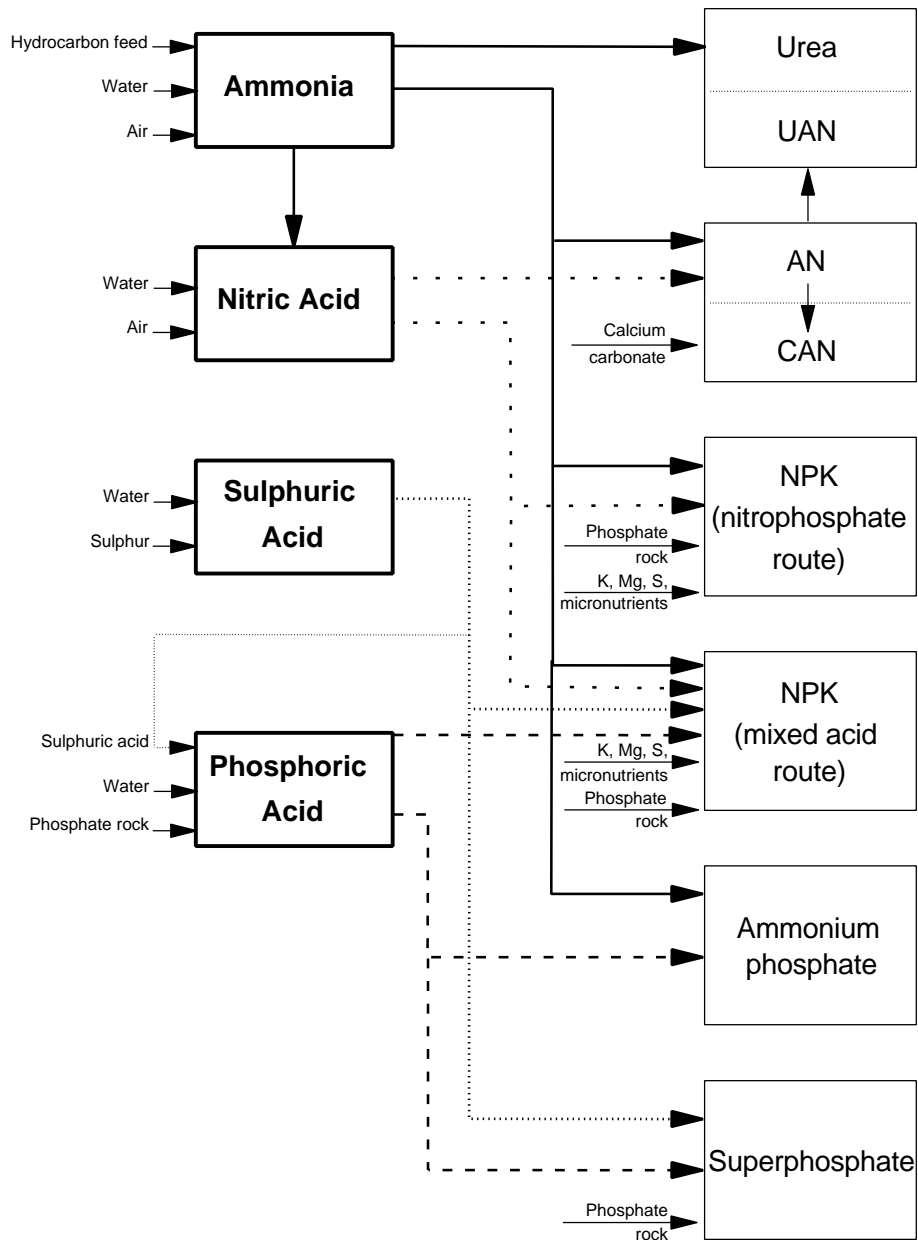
Hydrocarbon feed
Water
Air
Ammonia

Water
Air
Nitric Acid

Water
Sulphur
Sulphuric Acid

Sulphuric acid
Water
Phosphate rock
Phosphoric Acid

Urea
UAN

AN
Calcium carbonate
CAN

NPK (nitrophosphate route)
Phosphate rock
K, Mg, S, micronutrients

NPK (mixed acid route)
K, Mg, S, micronutrients
Phosphate rock

Ammonium phosphate

Superphosphate
Phosphate rock